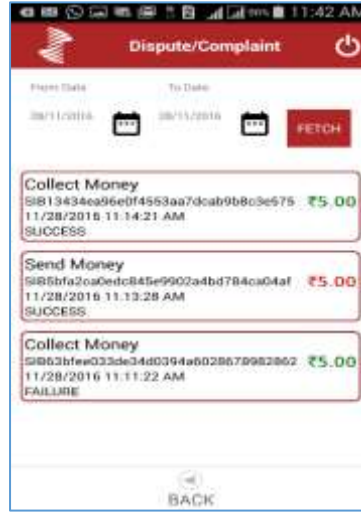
11:42 AM

Dispute/Complaint

From Date
28/11/2016

To Date
28/11/2016

FETCH

Collect Money
SIB13434ea96e0f4553aa7dcab9b8c3e575 ₹5.00
11/28/2016 11:14:21 AM
SUCCESS

Send Money
SIB5bfa2ca0edc845e9902a4bd784ca04af ₹5.00
11/28/2016 11:13:28 AM
SUCCESS

Collect Money
SIB63bfee033de34d0394a6028678982862 ₹5.00
11/28/2016 11:11:22 AM
FAILURE

BACK